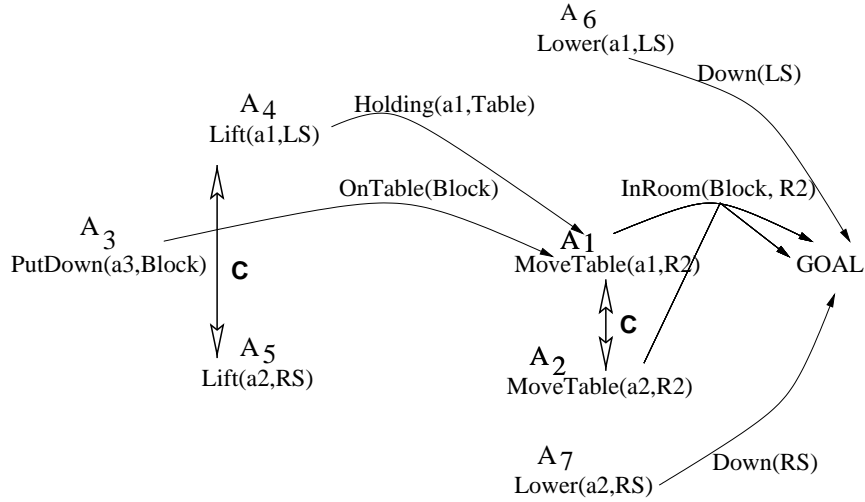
$A_6$
Lower(a1,LS)

Down(LS)

$A_4$
Lift(a1,LS)

Holding(a1,Table)

OnTable(Block)

InRoom(Block, R2)

$A_3$
PutDown(a3,Block)

C

$A_1$
MoveTable(a1,R2)

GOAL

C

$A_5$
Lift(a2,RS)

$A_2$
MoveTable(a2,R2)

$A_7$
Lower(a2,RS)

Down(RS)